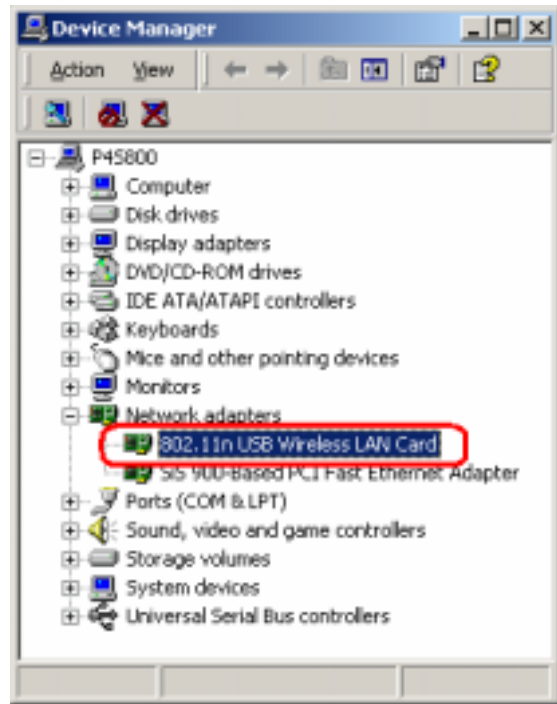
Device Manager

Action View

P45800
Computer
Disk drives
Display adapters
DVD/CD-ROM drives
IDE ATA/ATAPI controllers
Keyboards
Mice and other pointing devices
Monitors
Network adapters
802.11n USB Wireless LAN Card
SiS 900-Based PCI Fast Ethernet Adapter
Ports (COM & LPT)
Sound, video and game controllers
Storage volumes
System devices
Universal Serial Bus controllers